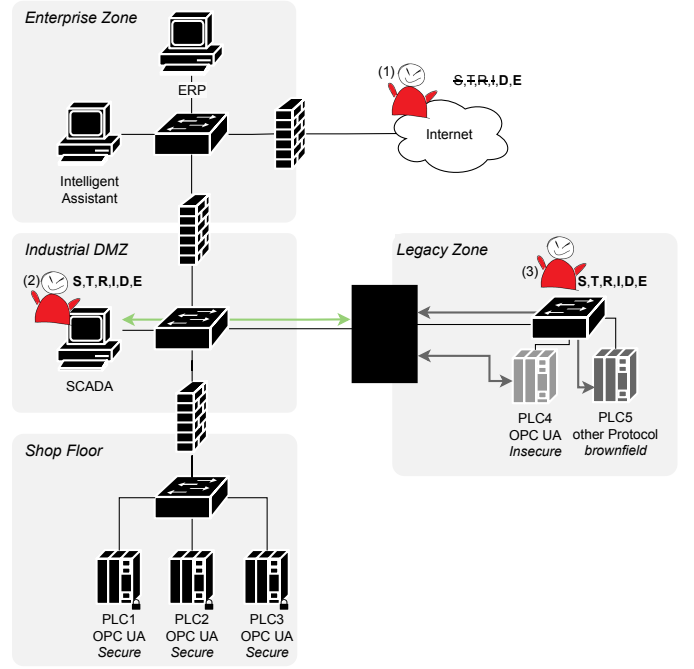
Enterprise Zone

ERP

Intelligent Assistant

(1)

S,T,R,I,D,E

Internet

Industrial DMZ

(2) S,T,R,I,D,E

SCADA

Legacy Zone

(3) S,T,R,I,D,E

PLC4 OPC UA *Insecure*

PLC5 other Protocol *brownfield*

Shop Floor

PLC1 OPC UA *Secure*

PLC2 OPC UA *Secure*

PLC3 OPC UA *Secure*